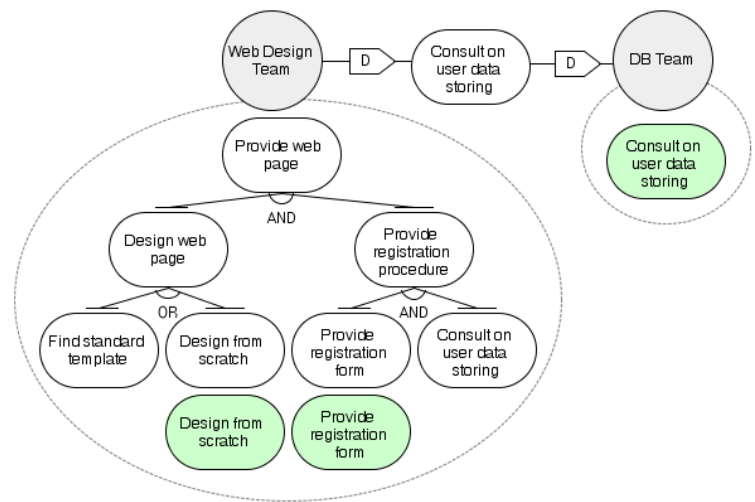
Web Design Team

D

Consult on user data storing

D

DB Team

Consult on user data storing

Provide web page

AND

Design web page

Provide registration procedure

OR

AND

Find standard template

Design from scratch

Provide registration form

Consult on user data storing

Design from scratch

Provide registration form